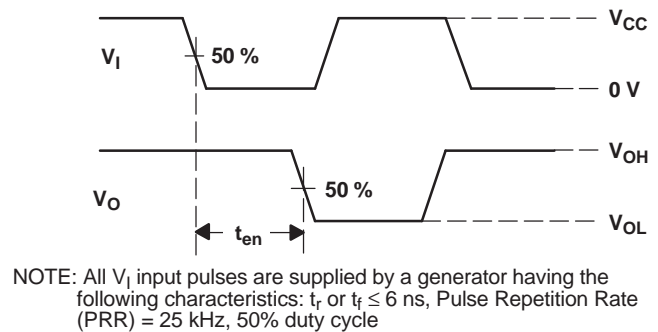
$V_{CC}$

$V_I$

50 %

0 V

$V_{OH}$

$V_O$

50 %

$V_{OL}$

$t_{en}$

NOTE: All $V_I$ input pulses are supplied by a generator having the following characteristics: $t_r$ or $t_f \leq 6$ ns, Pulse Repetition Rate (PRR) = 25 kHz, 50% duty cycle